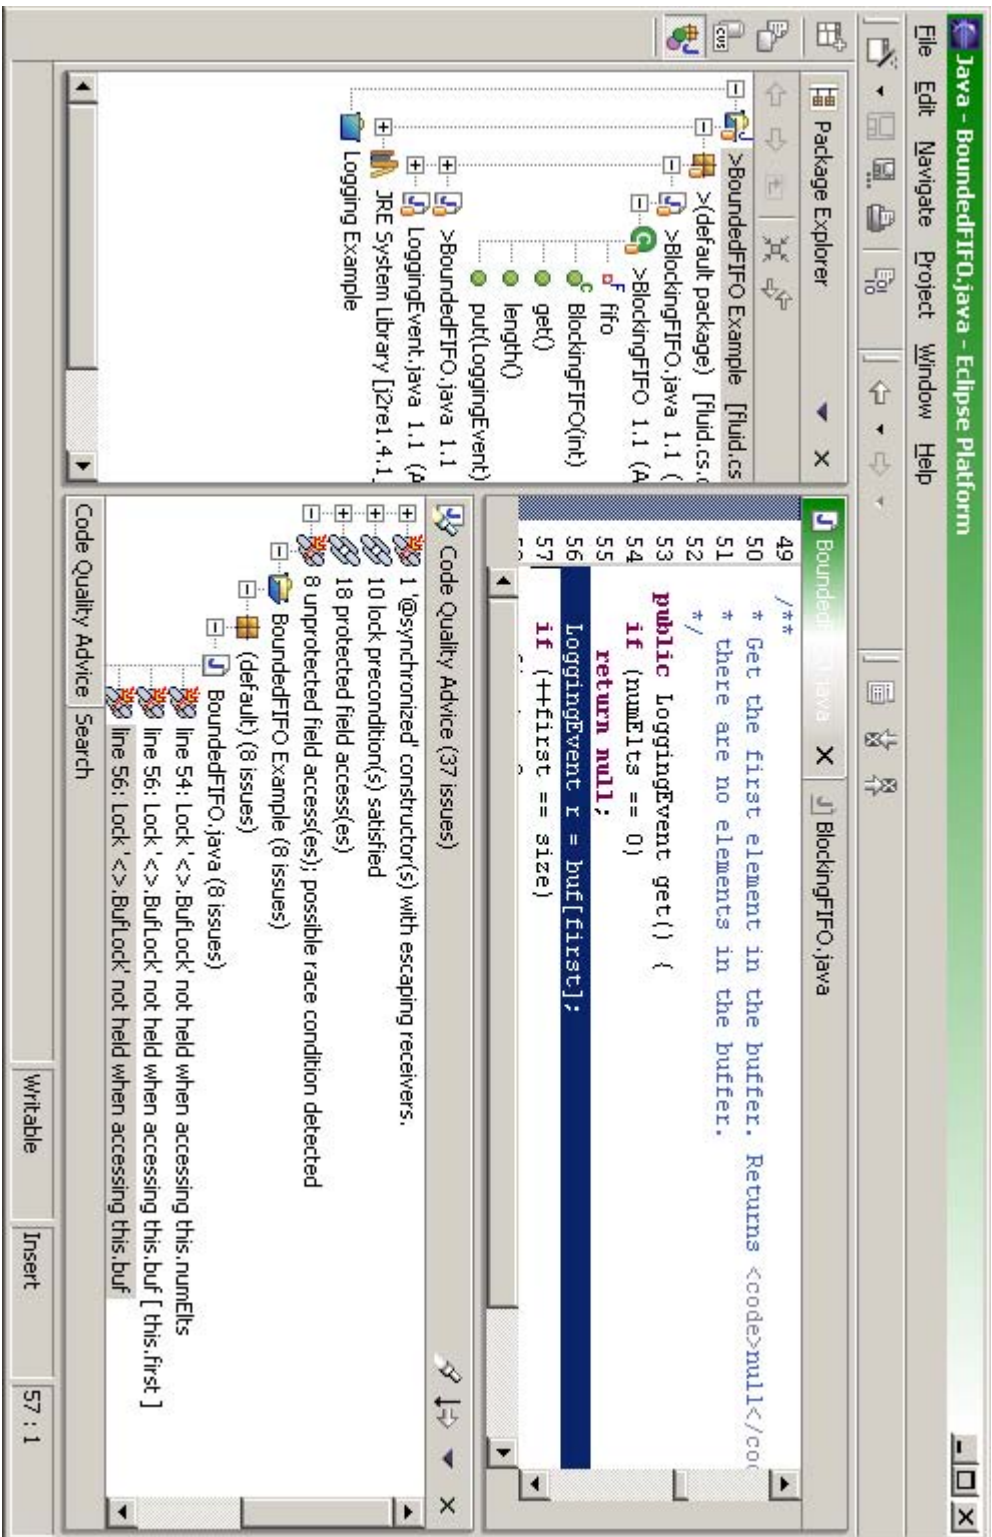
Java - BoundedFIFO.java - Eclipse Platform

File Edit Navigate Project Window Help

Package Explorer

>BoundedFIFO Example [fluid.cs
>(default package) [fluid.cs.
>BlockingFIFO.java 1.1 (
>BlockingFIFO 1.1 (A
fifo
BlockingFIFO(int)
get()
length()
put(LoggingEvent)
>BoundedFIFO.java 1.1
LoggingEvent.java 1.1 (A
JRE System Library [j2re1.4.1
Logging Example

BoundedFIFO.java
BlockingFIFO.java

49 /**
50 * Get the first element in the buffer. Returns <code>null</co
51 * there are no elements in the buffer.
52 */
53 public LoggingEvent get() {
54 if (numElts == 0)
55 return null;
56 LoggingEvent r = buf[first];
57 if (++first == size)

Code Quality Advice (37 issues)
1 '@synchronized' constructor(s) with escaping receivers.
10 lock precondition(s) satisfied
18 protected field access(es)
8 unprotected field access(es); possible race condition detected
BoundedFIFO Example (8 issues)
(default) (8 issues)
BoundedFIFO.java (8 issues)
line 54: Lock '<>.BufLock' not held when accessing this.numElts
line 56: Lock '<>.BufLock' not held when accessing this.buf [ this.first ]
line 56: Lock '<>.BufLock' not held when accessing this.buf

Code Quality Advice Search

Writable Insert 57 : 1